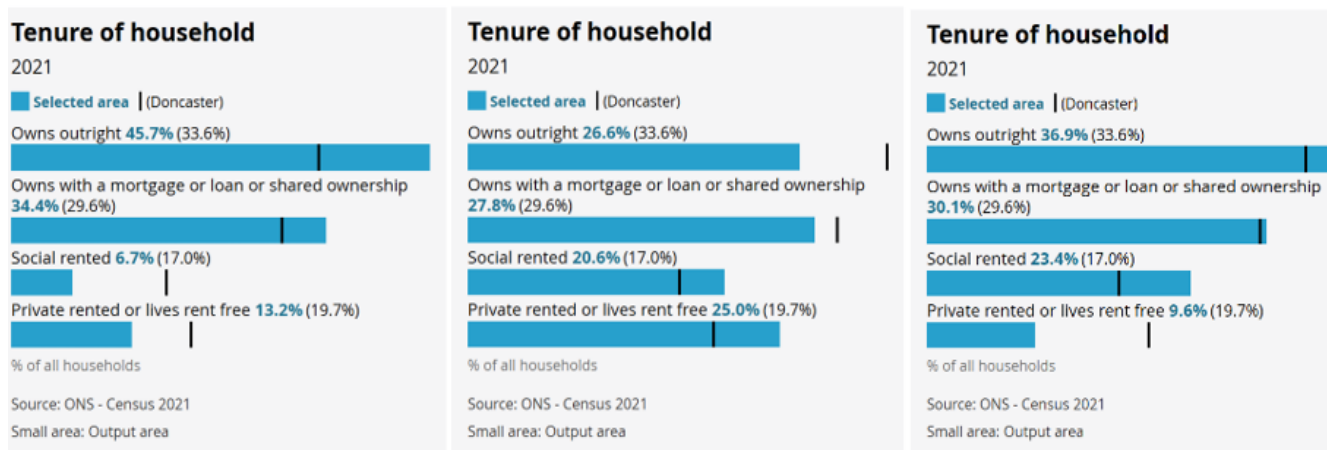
Tenure of household

2021

Selected area | (Doncaster)

Owns outright 45.7% (33.6%)

Owns with a mortgage or loan or shared ownership 34.4% (29.6%)

Social rented 6.7% (17.0%)

Private rented or lives rent free 13.2% (19.7%)

% of all households

Source: ONS - Census 2021

Small area: Output area

Tenure of household

2021

Selected area | (Doncaster)

Owns outright 26.6% (33.6%)

Owns with a mortgage or loan or shared ownership 27.8% (29.6%)

Social rented 20.6% (17.0%)

Private rented or lives rent free 25.0% (19.7%)

% of all households

Source: ONS - Census 2021

Small area: Output area

Tenure of household

2021

Selected area | (Doncaster)

Owns outright 36.9% (33.6%)

Owns with a mortgage or loan or shared ownership 30.1% (29.6%)

Social rented 23.4% (17.0%)

Private rented or lives rent free 9.6% (19.7%)

% of all households

Source: ONS - Census 2021

Small area: Output area